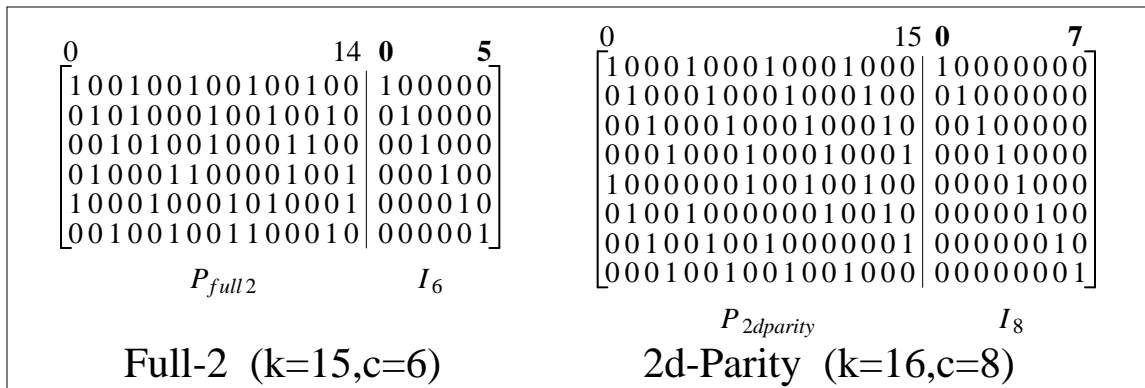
0 14 **0** **5**

$\left[\begin{array}{c|c} 100100100100100 & 100000 \\ 010100010010010 & 010000 \\ 001010010001100 & 001000 \\ 010001100001001 & 000100 \\ 100010001010001 & 000010 \\ 001001001100010 & 000001 \end{array}\right]$

$P_{full2}$ $I_6$

Full-2 (k=15,c=6)

0 15 **0** **7**

$\left[\begin{array}{c|c} 1000100010001000 & 10000000 \\ 0100010001000100 & 01000000 \\ 0010001000100010 & 00100000 \\ 0001000100010001 & 00010000 \\ 1000000100100100 & 00001000 \\ 0100100000010010 & 00000100 \\ 0010010010000001 & 00000010 \\ 0001001001001000 & 00000001 \end{array}\right]$

$P_{2dparity}$ $I_8$

2d-Parity (k=16,c=8)